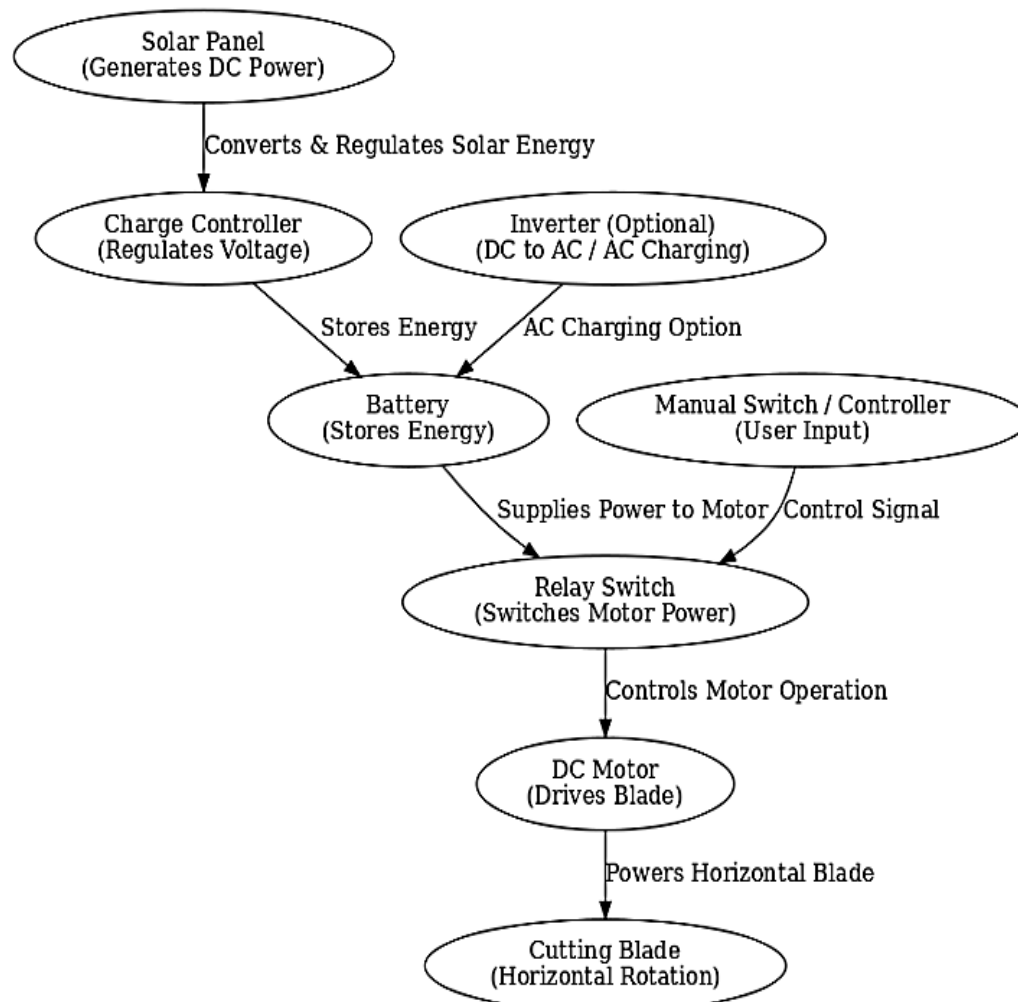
Solar Panel
(Generates DC Power)

Converts & Regulates Solar Energy

Charge Controller
(Regulates Voltage)

Inverter (Optional)
(DC to AC / AC Charging)

Stores Energy

AC Charging Option

Battery
(Stores Energy)

Manual Switch / Controller
(User Input)

Supplies Power to Motor

Control Signal

Relay Switch
(Switches Motor Power)

Controls Motor Operation

DC Motor
(Drives Blade)

Powers Horizontal Blade

Cutting Blade
(Horizontal Rotation)